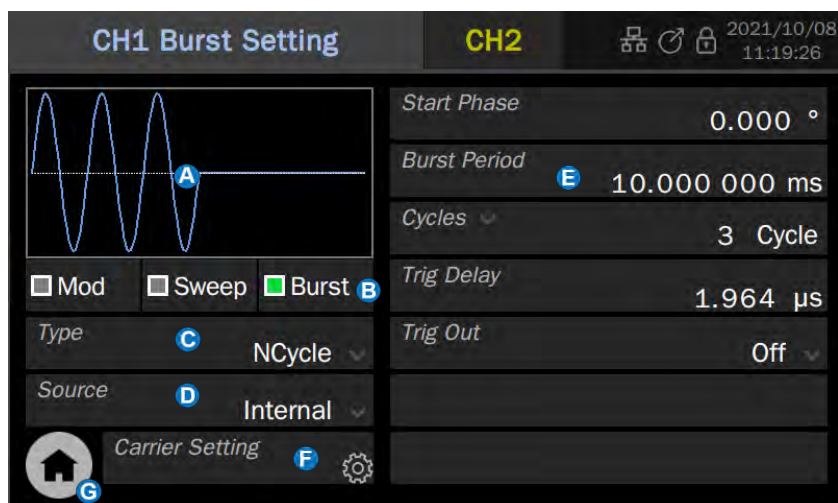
CH1 Burst Setting

CH2

2021/10/08
11:19:26

A

Mod

Sweep

Burst

B

Type

C

NCycle

Source

D

Internal

Carrier Setting

F

G

Start Phase

0.000 °

Burst Period

E

10.000 000 ms

Cycles

3 Cycle

Trig Delay

1.964 μs

Trig Out

Off